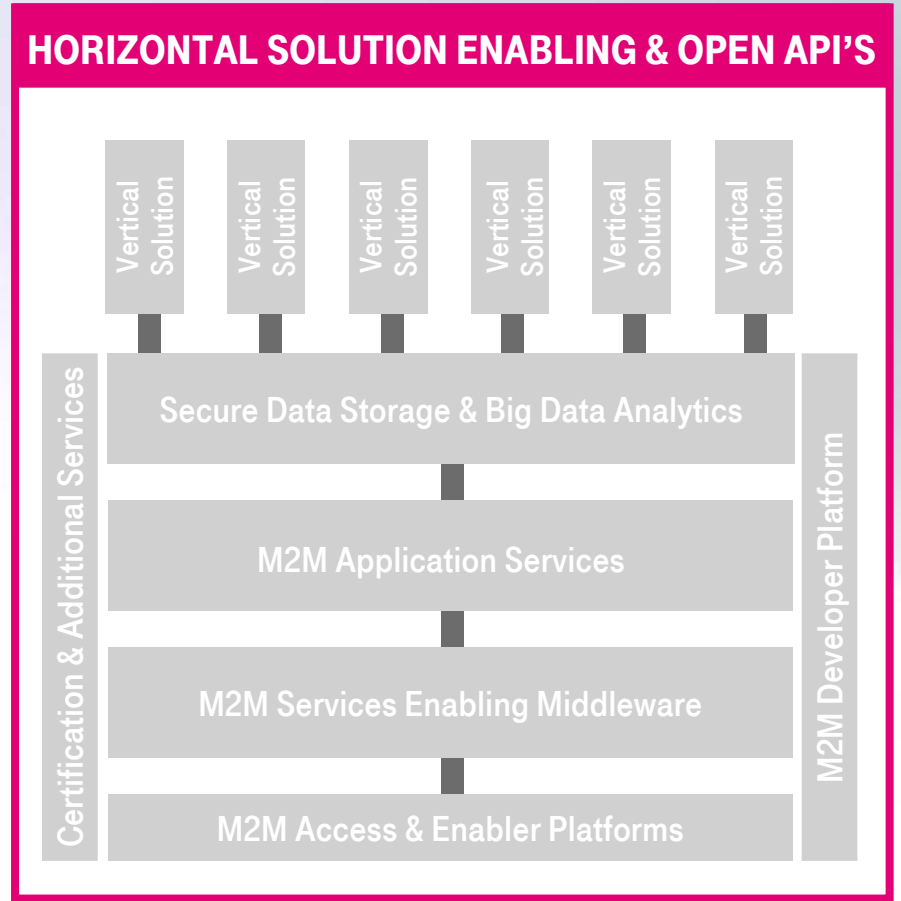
HORIZONTAL SOLUTION ENABLING & OPEN API'S

Vertical Solution

Vertical Solution

Vertical Solution

Vertical Solution

Vertical Solution

Vertical Solution

Certification & Additional Services

Secure Data Storage & Big Data Analytics

M2M Application Services

M2M Services Enabling Middleware

M2M Access & Enabler Platforms

M2M Developer Platform